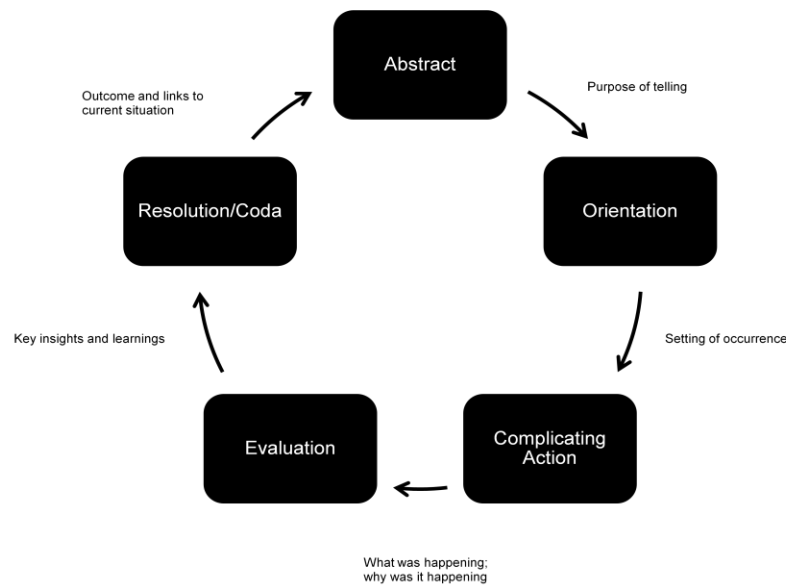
Abstract

Purpose of telling

Orientation

Setting of occurrence

Complicating Action

What was happening; why was it happening

Evaluation

Key insights and learnings

Resolution/Coda

Outcome and links to current situation